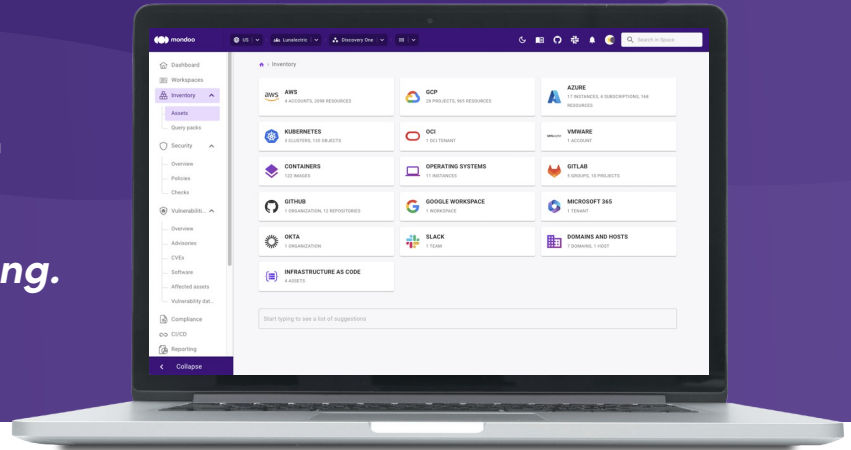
ng.

mondoo US Lunalectric Discovery One Search in Space

Dashboard
Workspaces
Inventory
Assets
Query packs
Security
Overview
Policies
Checks
Vulnerabiliti...
Overview
Advisories
CVEs
Software
Affected assets
Vulnerability dat...
Compliance
CI/CD
Reporting
Collapse

Inventory

AWS
4 ACCOUNTS, 2098 RESOURCES

GCP
28 PROJECTS, 965 RESOURCES

AZURE
17 INSTANCES, 4 SUBSCRIPTIONS, 166 RESOURCES

KUBERNETES
3 CLUSTERS, 135 OBJECTS

OCI
1 OCI TENANT

VMWARE
1 ACCOUNT

CONTAINERS
122 IMAGES

OPERATING SYSTEMS
11 INSTANCES

GITLAB
5 GROUPS, 10 PROJECTS

GITHUB
1 ORGANIZATION, 12 REPOSITORIES

GOOGLE WORKSPACE
1 WORKSPACE

MICROSOFT 365
1 TENANT

OKTA
1 ORGANIZATION

SLACK
1 TEAM

DOMAINS AND HOSTS
7 DOMAINS, 1 HOST

INFRASTRUCTURE AS CODE
4 ASSETS

Start typing to see a list of suggestions